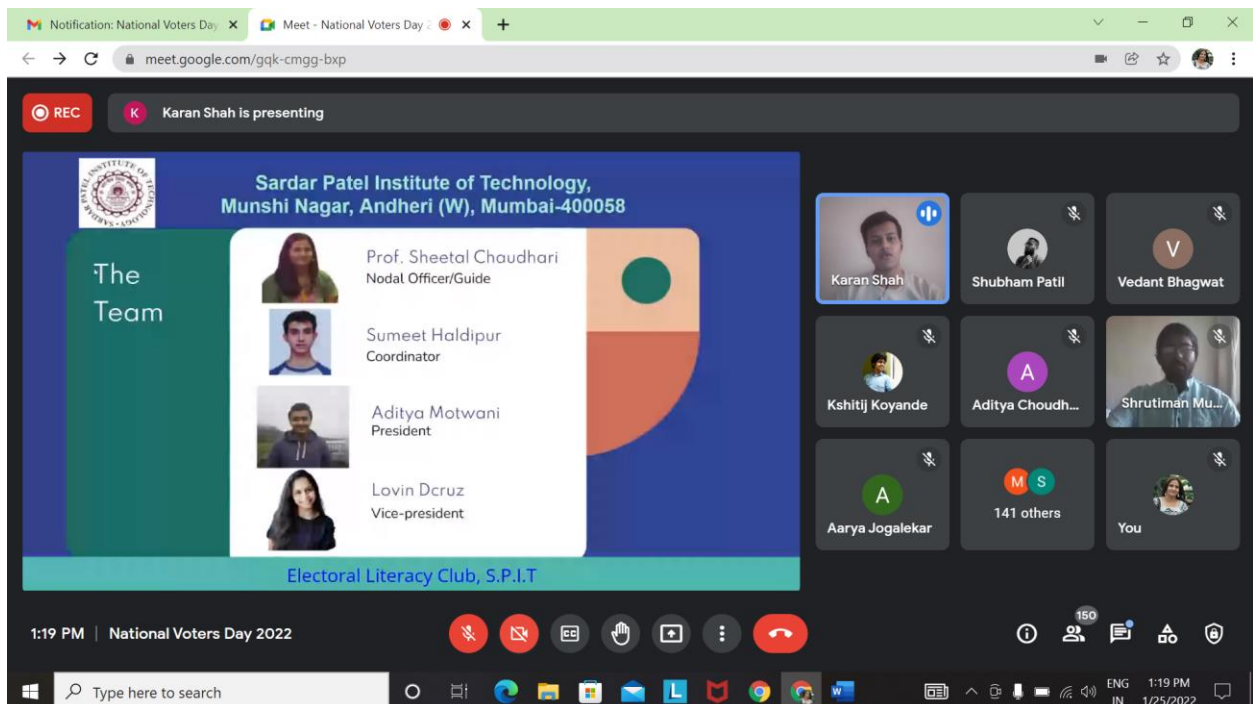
Notification: National Voters Day ×
Meet - National Voters Day ×
+
meet.google.com/gqk-cmgg-bxp

REC
K Karan Shah is presenting

Sardar Patel Institute of Technology,
Munshi Nagar, Andheri (W), Mumbai-400058

The Team

Prof. Sheetal Chaudhari
Nodal Officer/Guide

Sumeet Haldipur
Coordinator

Aditya Motwani
President

Lovin Dcruz
Vice-president

Electoral Literacy Club, S.P.I.T

Karan Shah
Shubham Patil
V
Vedant Bhagwat
Kshitij Koyande
A
Aditya Choudh...
Shrutiman Mu...
A
Aarya Jogalekar
M S
141 others
You

1:19 PM | National Voters Day 2022

150

Type here to search
ENG IN
1:19 PM
1/25/2022